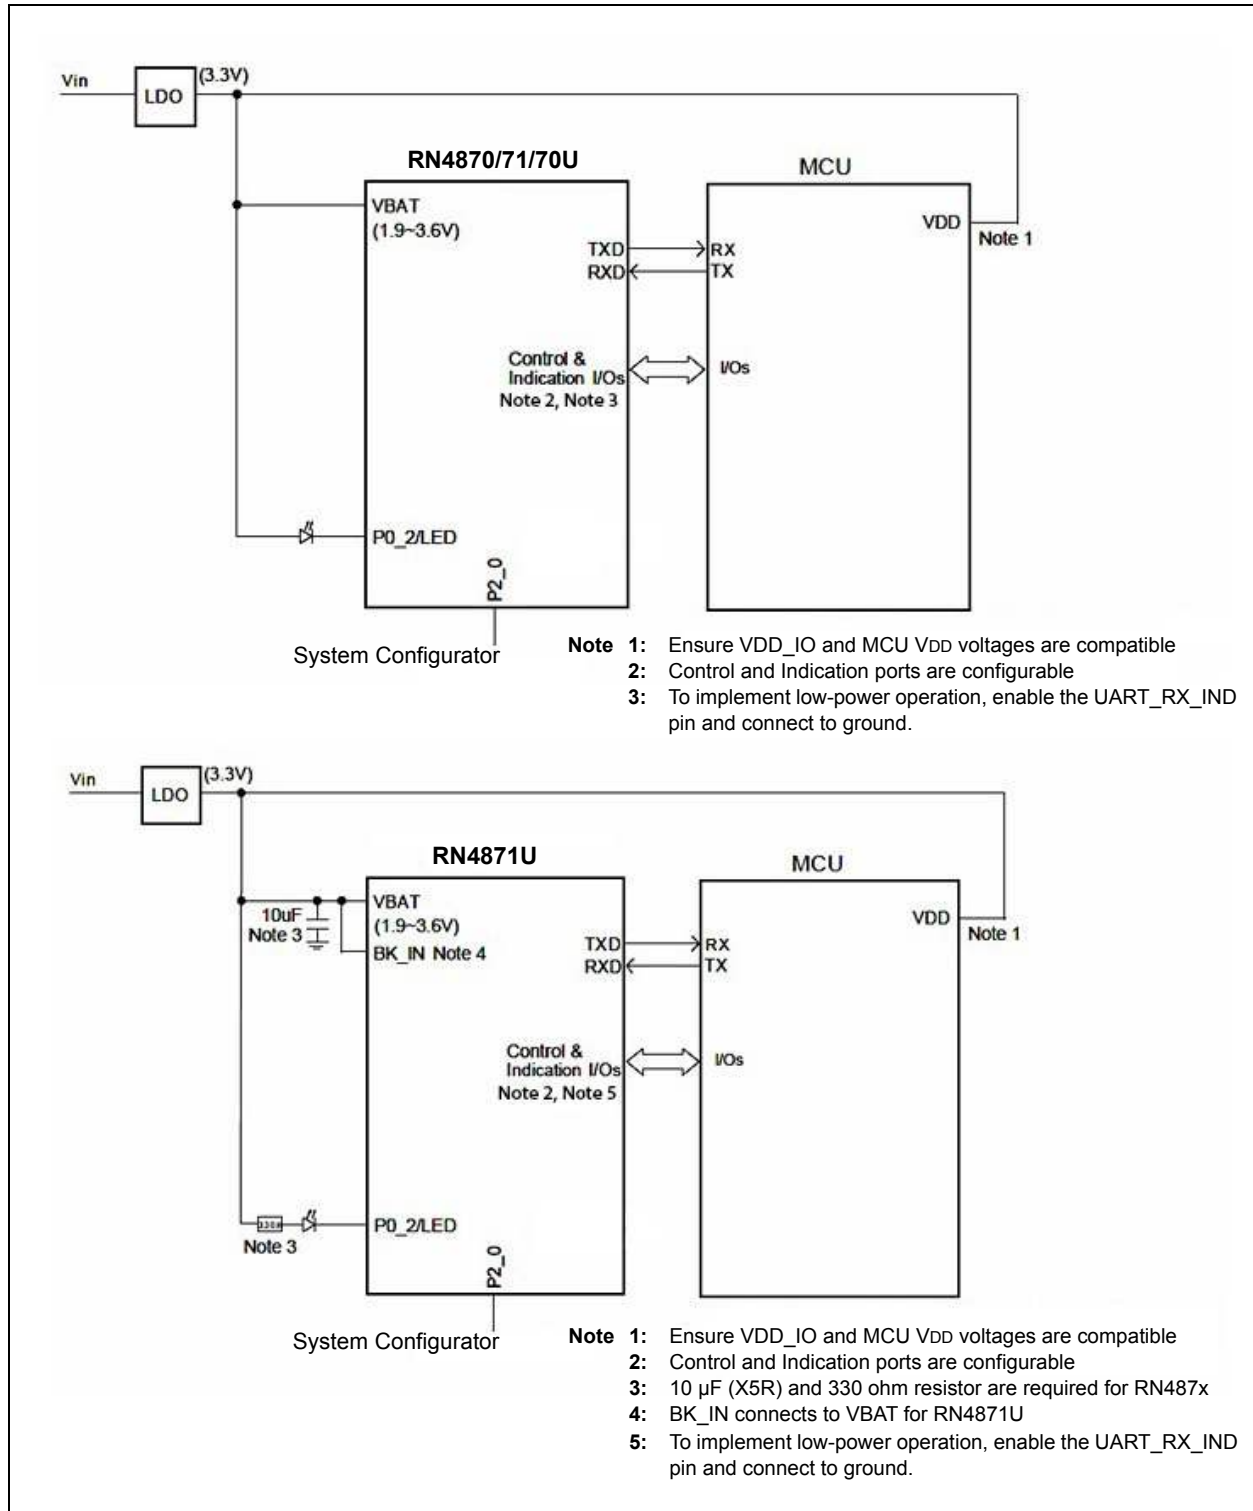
Vin
LDO
(3.3V)
RN4870/71/70U
MCU
VBAT
(1.9~3.6V)
VDD
Note 1
TXD
RXD
RX
TX
Control & Indication I/Os
Note 2, Note 3
I/Os
P0_2/LED
P2_0
System Configurator

Note 1: Ensure VDD_IO and MCU VDD voltages are compatible
2: Control and Indication ports are configurable
3: To implement low-power operation, enable the UART_RX_IND pin and connect to ground.

Vin
LDO
(3.3V)
RN4871U
MCU
10uF
Note 3
VBAT
(1.9~3.6V)
BK_IN Note 4
VDD
Note 1
TXD
RXD
RX
TX
Control & Indication I/Os
Note 2, Note 5
I/Os
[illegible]
Note 3
P0_2/LED
P2_0
System Configurator

Note 1: Ensure VDD_IO and MCU VDD voltages are compatible
2: Control and Indication ports are configurable
3: 10 µF (X5R) and 330 ohm resistor are required for RN487x
4: BK_IN connects to VBAT for RN4871U
5: To implement low-power operation, enable the UART_RX_IND pin and connect to ground.